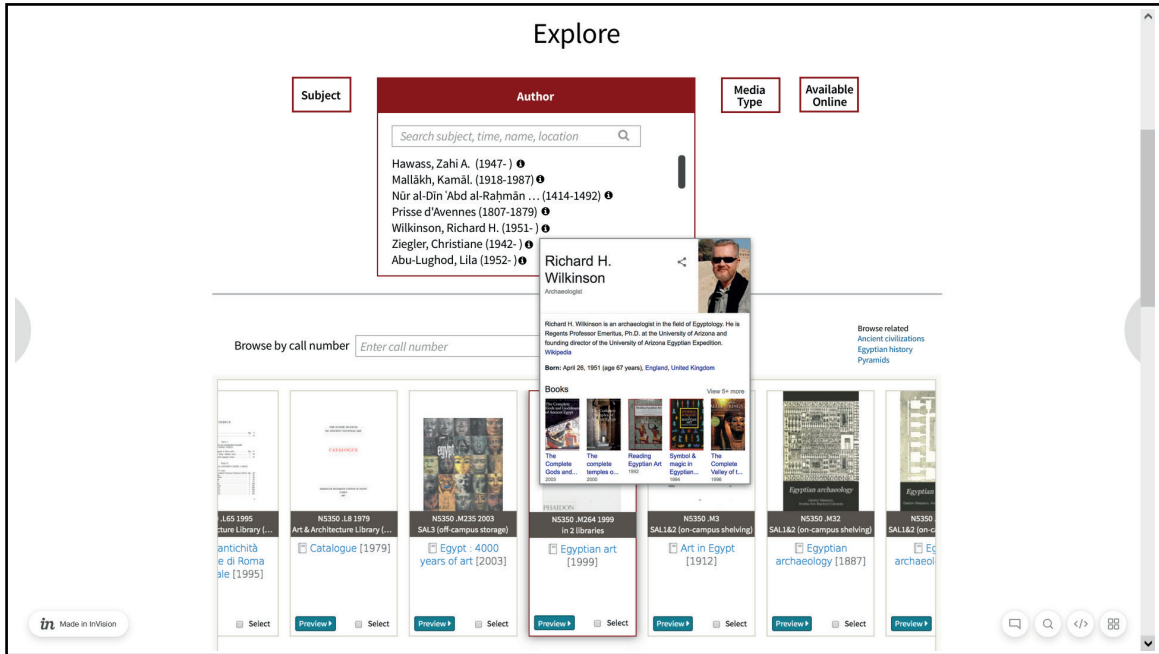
Explore

Subject

Author

Media Type

Available Online

Search subject, time, name, location

Hawass, Zahi A. (1947- )
Mallākh, Kamāl. (1918-1987)
Nūr al-Dīn ʻAbd al-Raḥmān … (1414-1492)
Prisse d'Avennes (1807-1879)
Wilkinson, Richard H. (1951- )
Ziegler, Christiane (1942- )
Abu-Lughod, Lila (1952- )

Richard H. Wilkinson
Archaeologist

Richard H. Wilkinson is an archaeologist in the field of Egyptology. He is Regents Professor Emeritus, Ph.D. at the University of Arizona and founding director of the University of Arizona Egyptian Expedition.
Wikipedia

Born: April 26, 1951 (age 67 years), England, United Kingdom

Books
View 5+ more

The Complete Gods and… 2003
The complete temples o… 2000
Reading Egyptian Art 1992
Symbol & magic in Egyptian… 1994
The Complete Valley of t… 1996

Browse related
Ancient civilizations
Egyptian history
Pyramids

Browse by call number
Enter call number

.L65 1995
cture Library (…
antichità e di Roma ale [1995]
Select

N5350 .L8 1979
Art & Architecture Library (…
Catalogue [1979]
Preview
Select

N5350 .M235 2003
SAL3 (off-campus storage)
Egypt : 4000 years of art [2003]
Preview
Select

N5350 .M264 1999
in 2 libraries
Egyptian art [1999]
Preview
Select

N5350 .M3
SAL1&2 (on-campus shelving)
Art in Egypt [1912]
Preview
Select

N5350 .M32
SAL1&2 (on-campus shelving)
Egyptian archaeology [1887]
Preview
Select

N5350
SAL1&2 (on-ca
Eg archaeol
Preview

Made in InVision